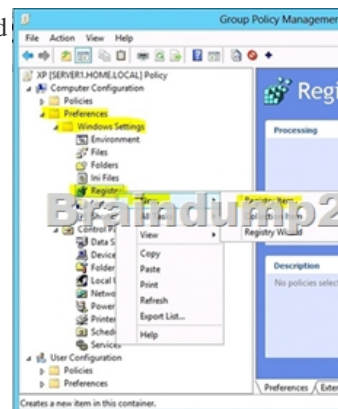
d

Group Policy Managemen

File Action View Help

XP [SERVER1.HOME.LOCAL] Policy
Computer Configuration
Policies
Preferences
Windows Settings
Environment
Files
Folders
Ini Files
Registry
Control P
Data S
Device
Folder
Local U
Netwo
Power
Printer
Schedu
Services
User Configuration
Policies
Preferences

New
View
Copy
Paste
Print
Refresh
Export List...
Help

Registry Item
Collection Item
Registry Wizard

Braindump2

Regi

Processing

Description

No policies select

Preferences Exte

Creates a new item in this container.